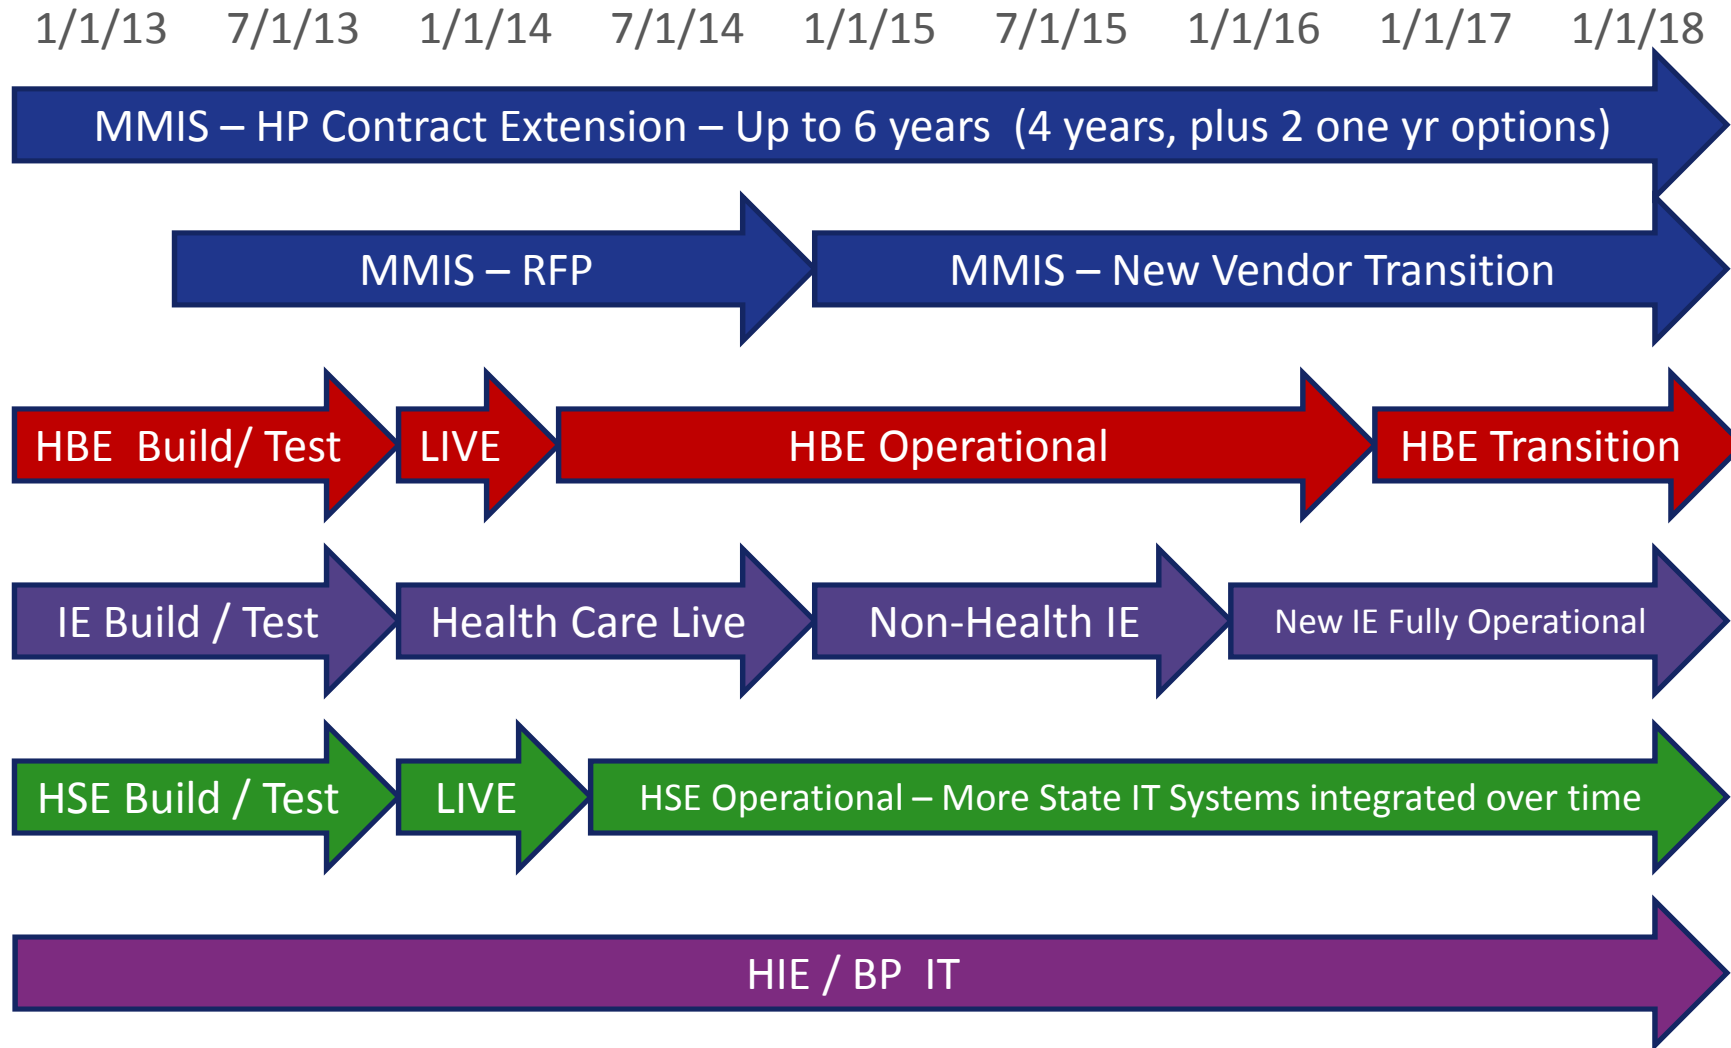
1/1/13 7/1/13 1/1/14 7/1/14 1/1/15 7/1/15 1/1/16 1/1/17 1/1/18

MMIS – HP Contract Extension – Up to 6 years (4 years, plus 2 one yr options)

MMIS – RFP

MMIS – New Vendor Transition

HBE Build/ Test

LIVE

HBE Operational

HBE Transition

IE Build / Test

Health Care Live

Non-Health IE

New IE Fully Operational

HSE Build / Test

LIVE

HSE Operational – More State IT Systems integrated over time

HIE / BP IT